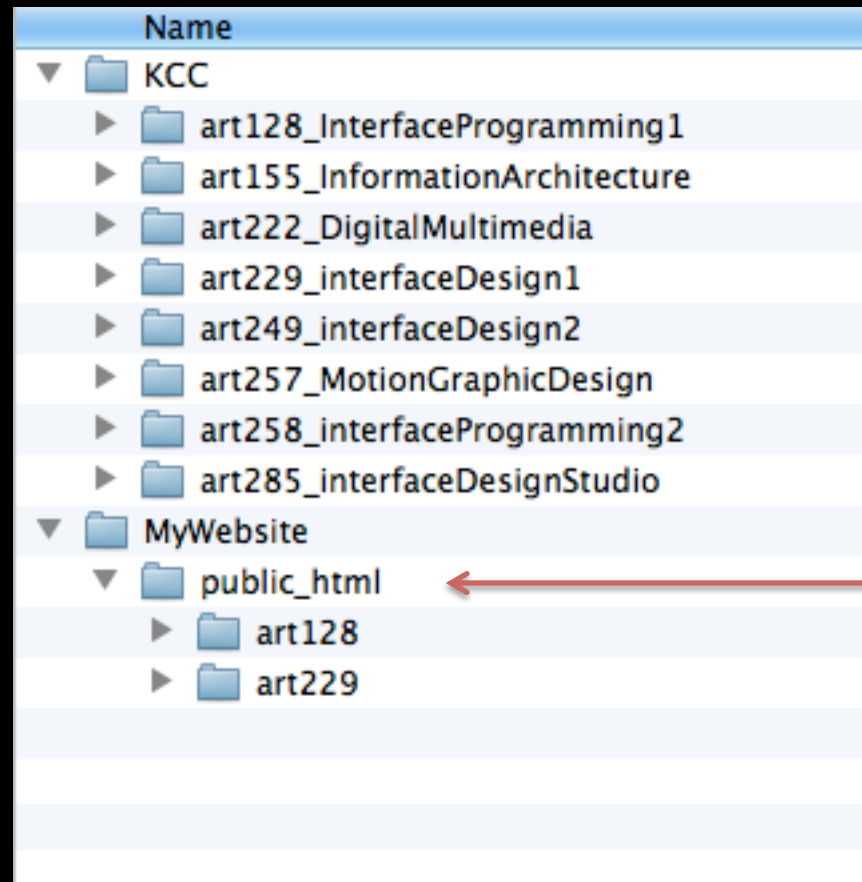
Name
KCC
art128_InterfaceProgramming1
art155_InformationArchitecture
art222_DigitalMultimedia
art229_interfaceDesign1
art249_interfaceDesign2
art257_MotionGraphicDesign
art258_interfaceProgramming2
art285_interfaceDesignStudio
MyWebsite
public_html
art128
art229